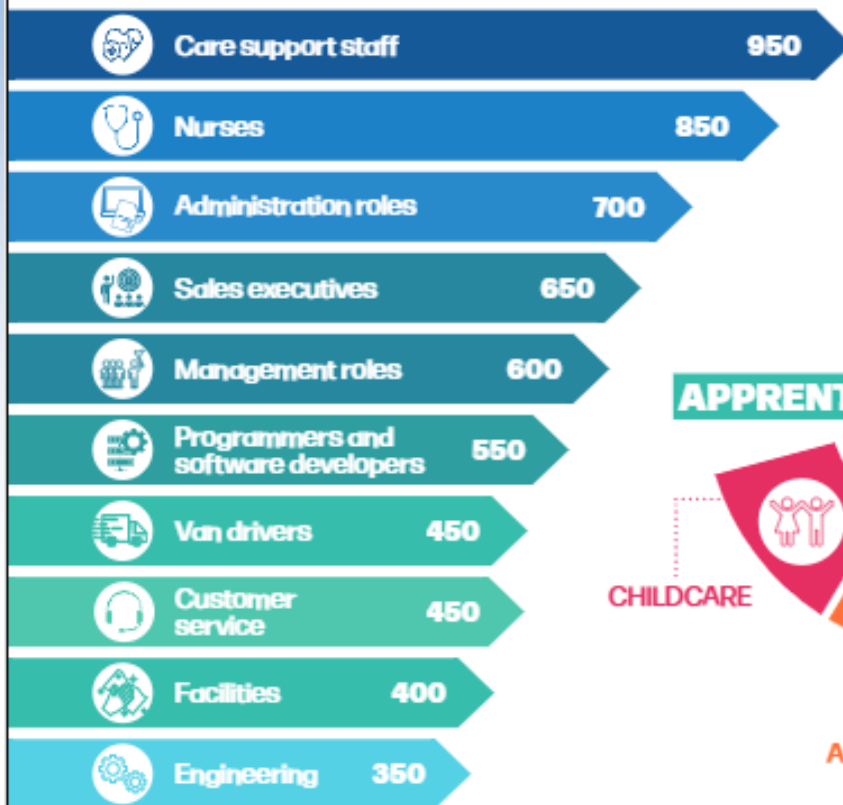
Care support staff 950

Nurses 850

Administration roles 700

Sales executives 650

Management roles 600

Programmers and software developers 550

Van drivers 450

Customer service 450

Facilities 400

Engineering 350

APPRENT

CHILDCARE

A